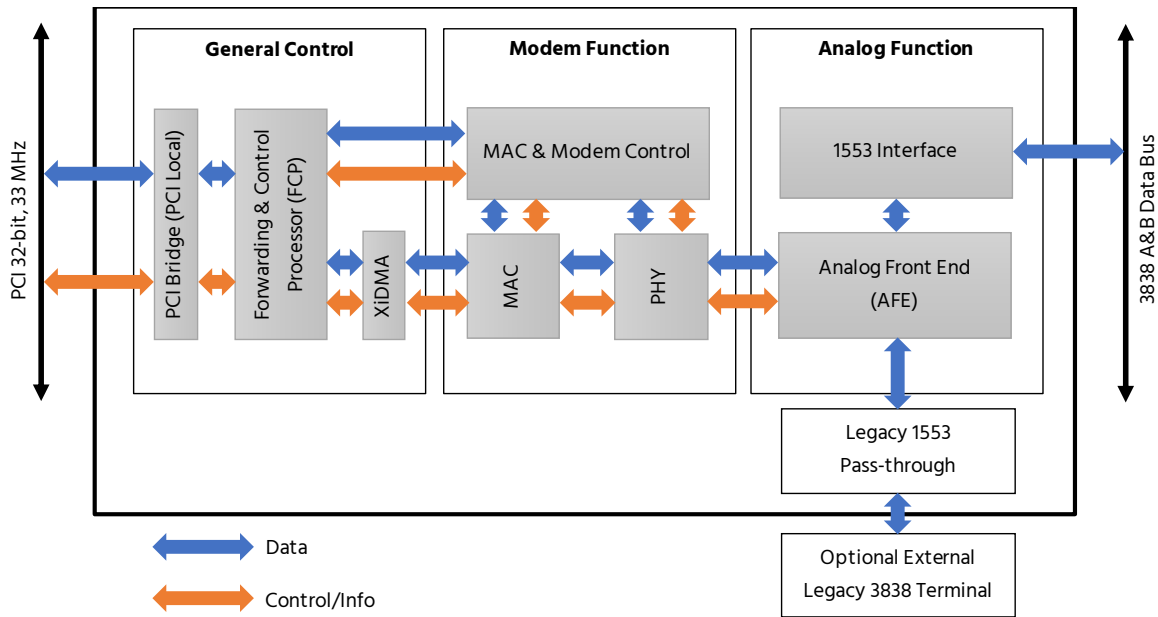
PCI 32-bit, 33 MHz

General Control

PCI Bridge (PCI Local)

Forwarding & Control Processor (FCP)

XiDMA

Modem Function

MAC & Modem Control

MAC

PHY

Analog Function

1553 Interface

Analog Front End (AFE)

3838 A&B Data Bus

Legacy 1553 Pass-through

Optional External Legacy 3838 Terminal

Data

Control/Info